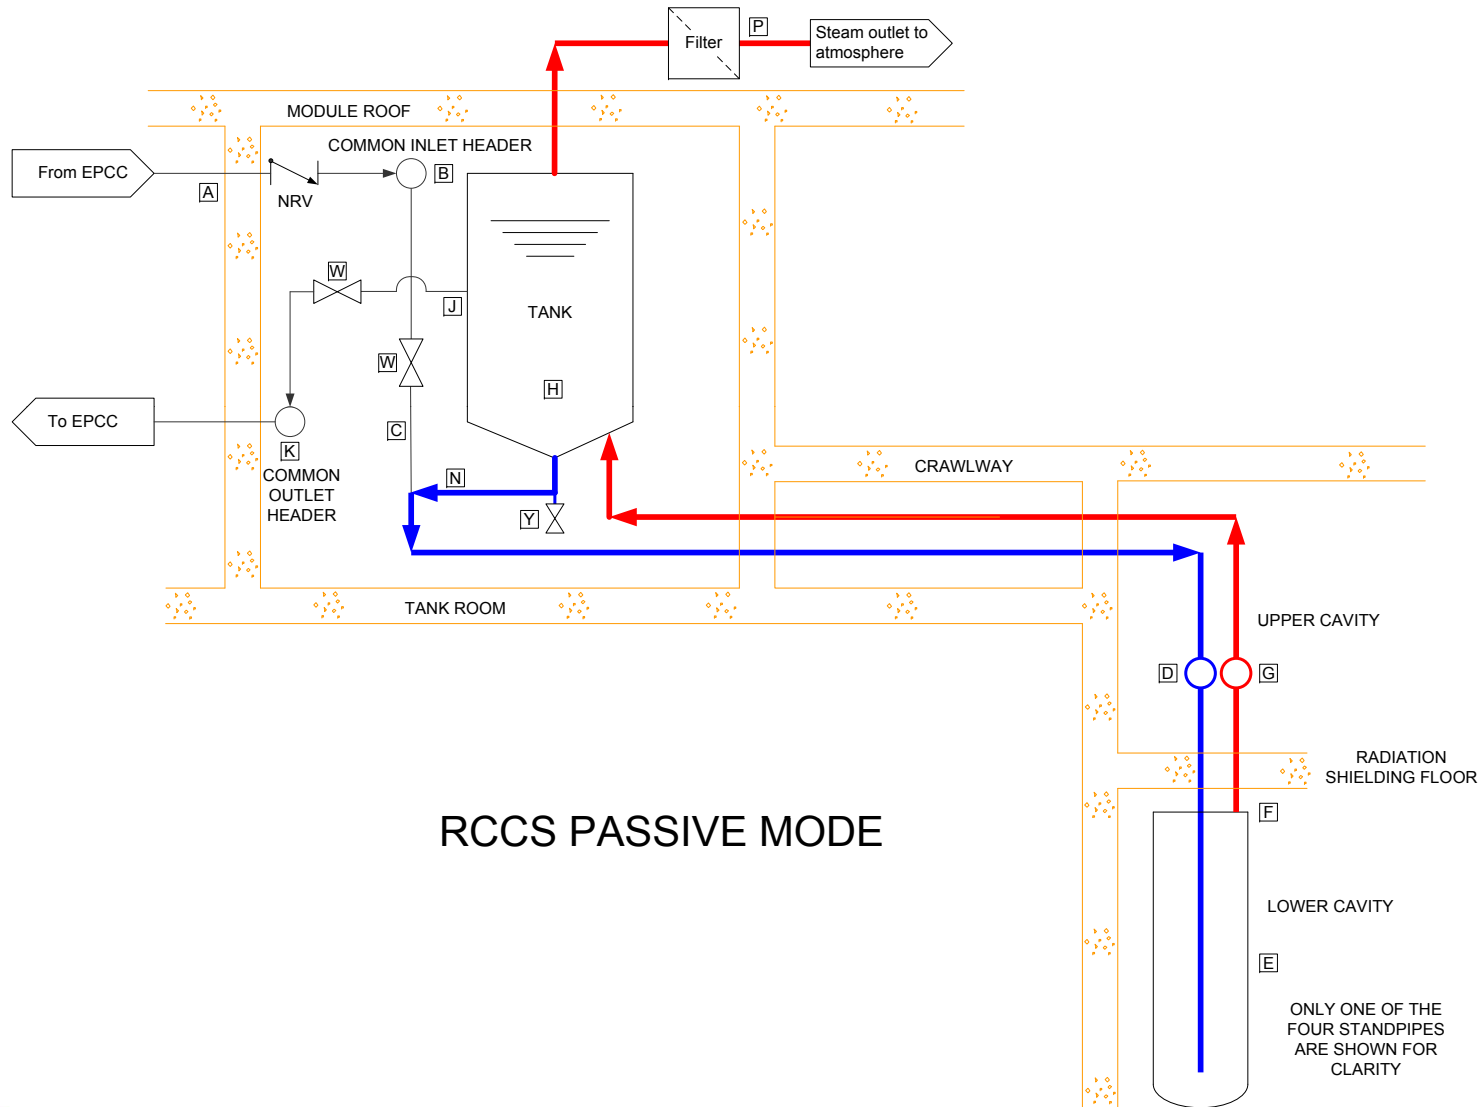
Filter
P
Steam outlet to atmosphere
MODULE ROOF
COMMON INLET HEADER
From EPCC
A
NRV
B
W
J
TANK
W
H
To EPCC
K
COMMON OUTLET HEADER
C
N
Y
CRAWLWAY
TANK ROOM
UPPER CAVITY
D
G
RADIATION SHIELDING FLOOR
RCCS PASSIVE MODE
F
LOWER CAVITY
E
ONLY ONE OF THE FOUR STANDPIPES ARE SHOWN FOR CLARITY